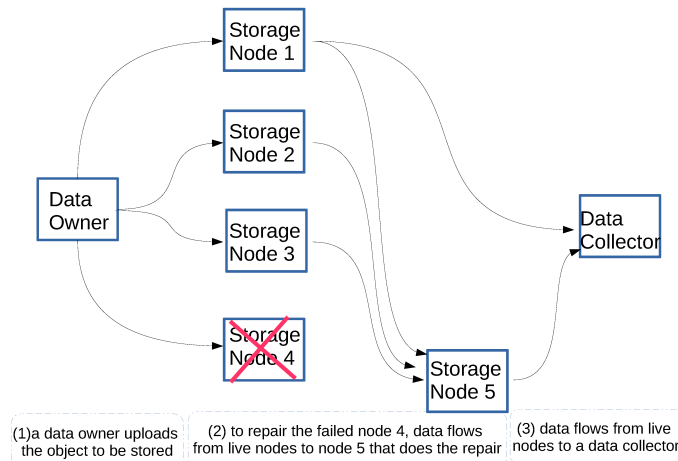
Storage Node 1

Storage Node 2

Data Owner

Storage Node 3

Storage Node 4

Data Collector

Storage Node 5

(1)a data owner uploads the object to be stored

(2) to repair the failed node 4, data flows from live nodes to node 5 that does the repair

(3) data flows from live nodes to a data collector